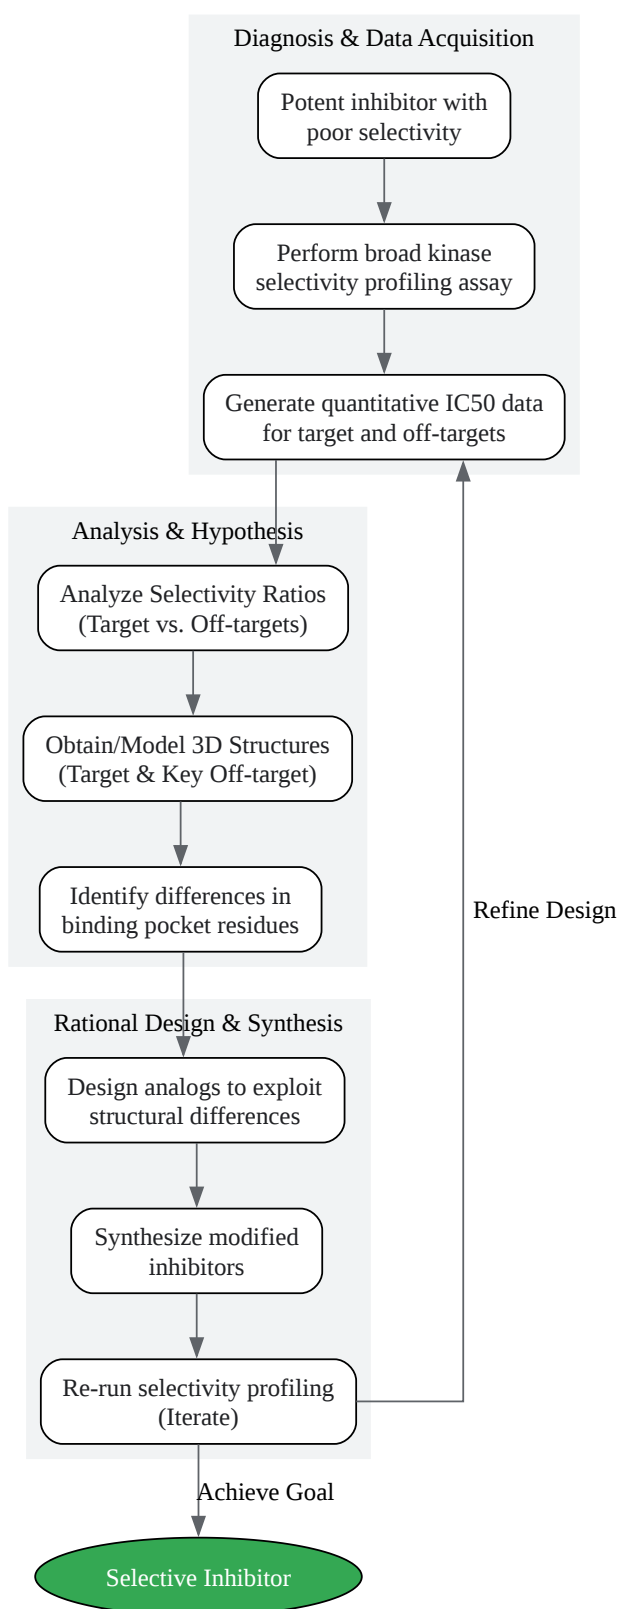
Diagnosis & Data Acquisition

Potent inhibitor with poor selectivity

Perform broad kinase selectivity profiling assay

Generate quantitative IC50 data for target and off-targets

Analysis & Hypothesis

Analyze Selectivity Ratios (Target vs. Off-targets)

Obtain/Model 3D Structures (Target & Key Off-target)

Identify differences in binding pocket residues

Refine Design

Rational Design & Synthesis

Design analogs to exploit structural differences

Synthesize modified inhibitors

Re-run selectivity profiling (Iterate)

Achieve Goal

Selective Inhibitor